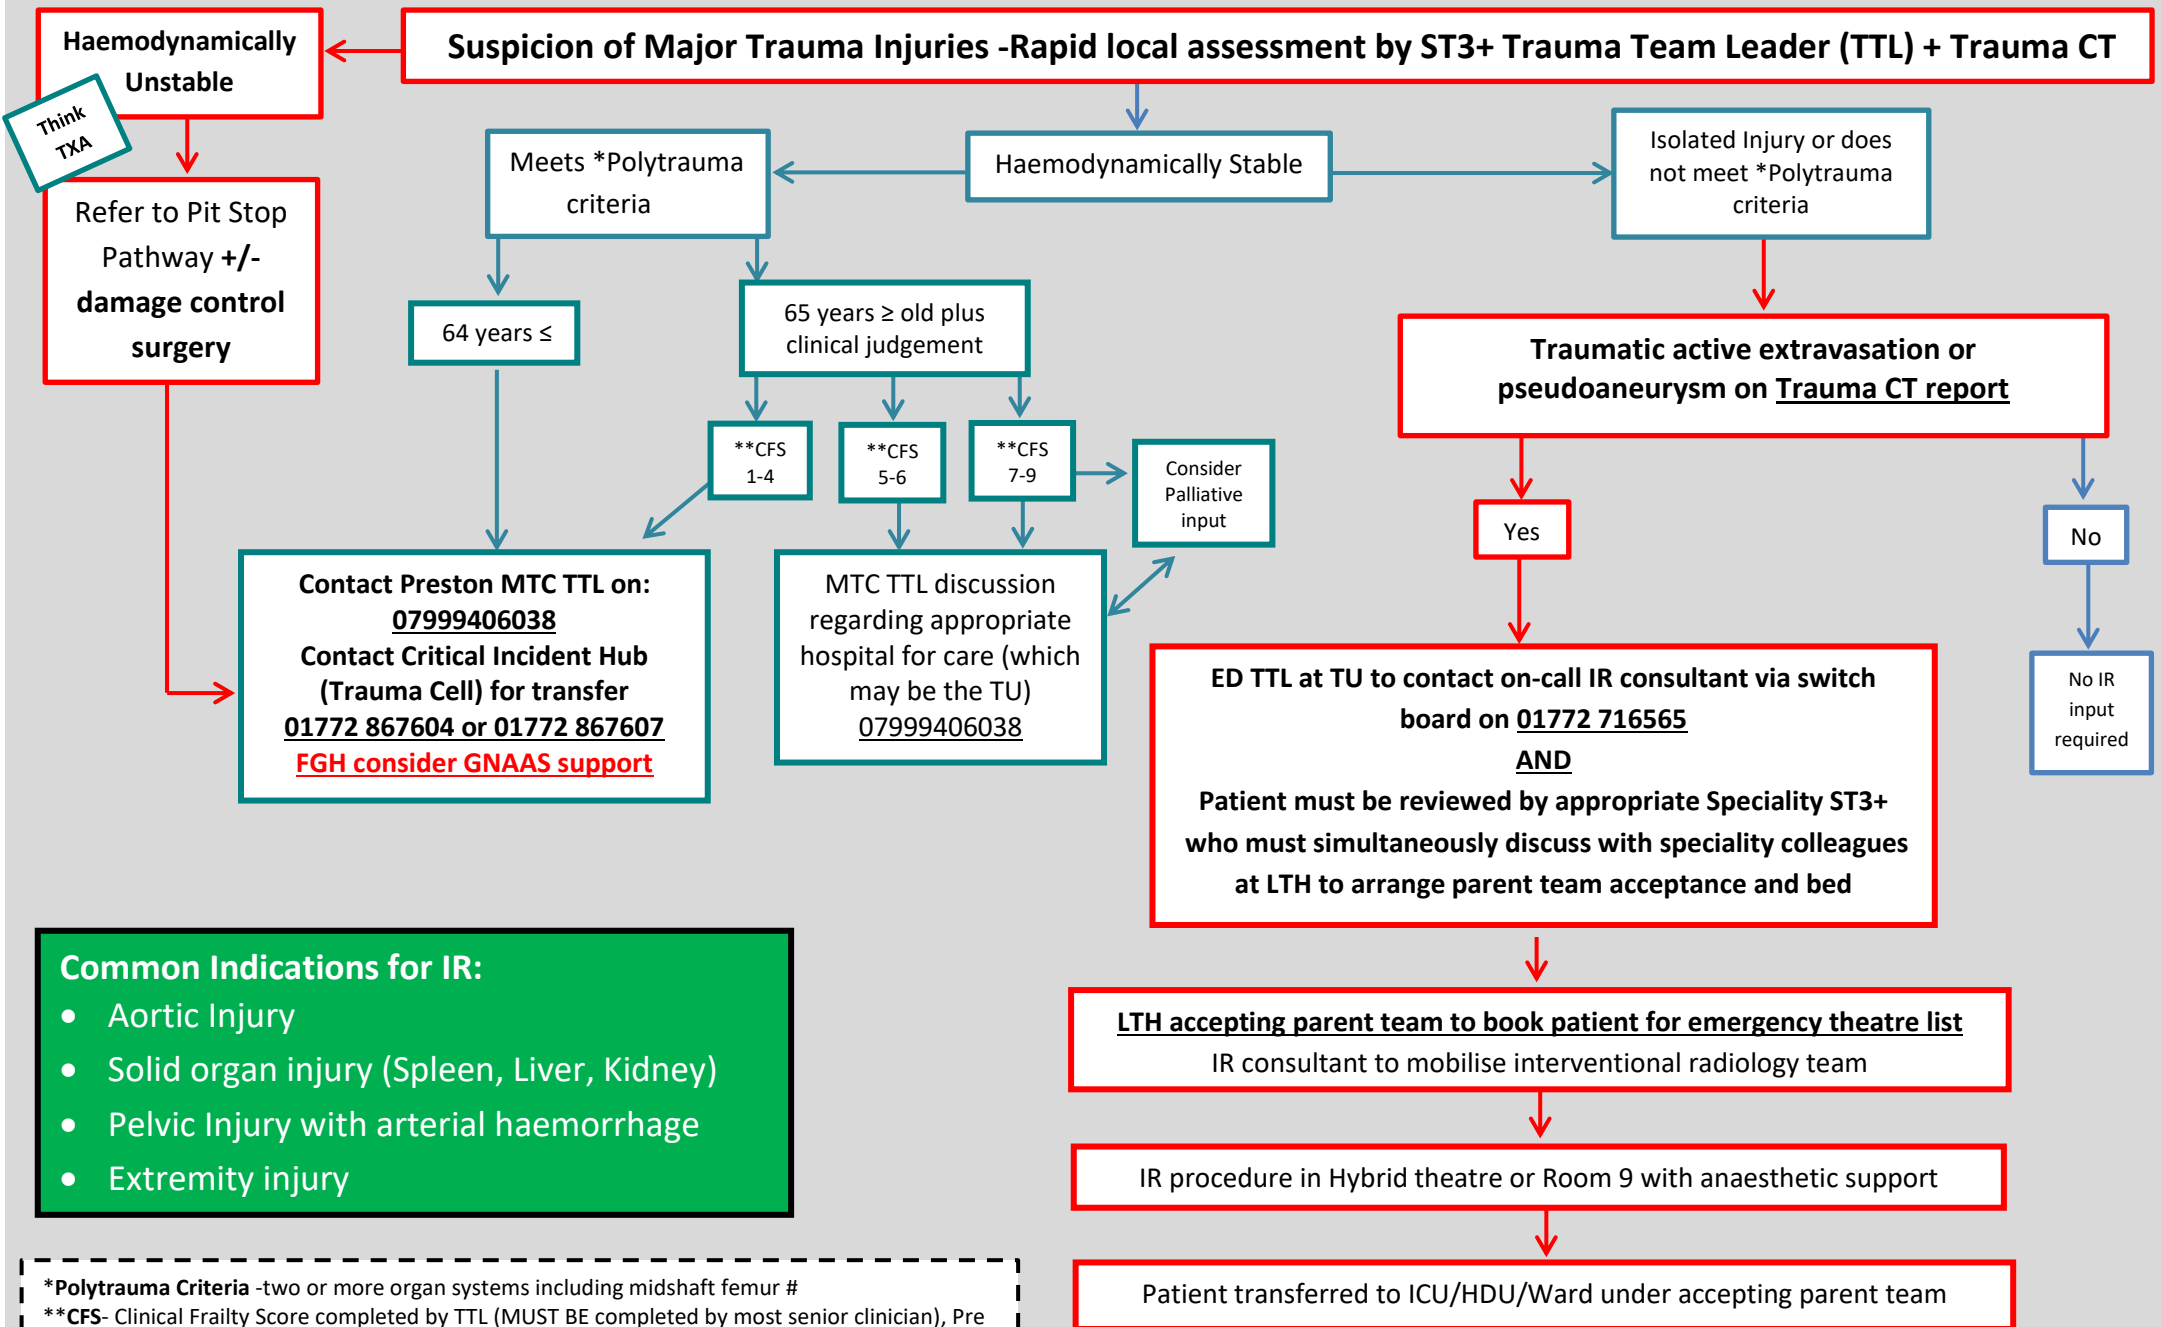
Haemodynamically Unstable

Think TXA

Suspicion of Major Trauma Injuries -Rapid local assessment by ST3+ Trauma Team Leader (TTL) + Trauma CT

Refer to Pit Stop Pathway +/- damage control surgery

Meets *Polytrauma criteria

Haemodynamically Stable

Isolated Injury or does not meet *Polytrauma criteria

64 years ≤

65 years ≥ old plus clinical judgement

Traumatic active extravasation or pseudoaneurysm on Trauma CT report

**CFS 1-4

**CFS 5-6

**CFS 7-9

Consider Palliative input

Yes

No

Contact Preston MTC TTL on: 07999406038
Contact Critical Incident Hub (Trauma Cell) for transfer 01772 867604 or 01772 867607
FGH consider GNAAS support

MTC TTL discussion regarding appropriate hospital for care (which may be the TU) 07999406038

ED TTL at TU to contact on-call IR consultant via switch board on 01772 716565
AND
Patient must be reviewed by appropriate Speciality ST3+ who must simultaneously discuss with speciality colleagues at LTH to arrange parent team acceptance and bed

No IR input required

Common Indications for IR:
• Aortic Injury
• Solid organ injury (Spleen, Liver, Kidney)
• Pelvic Injury with arterial haemorrhage
• Extremity injury

LTH accepting parent team to book patient for emergency theatre list
IR consultant to mobilise interventional radiology team

IR procedure in Hybrid theatre or Room 9 with anaesthetic support

*Polytrauma Criteria -two or more organ systems including midshaft femur #
**CFS- Clinical Frailty Score completed by TTL (MUST BE completed by most senior clinician), Pre

Patient transferred to ICU/HDU/Ward under accepting parent team